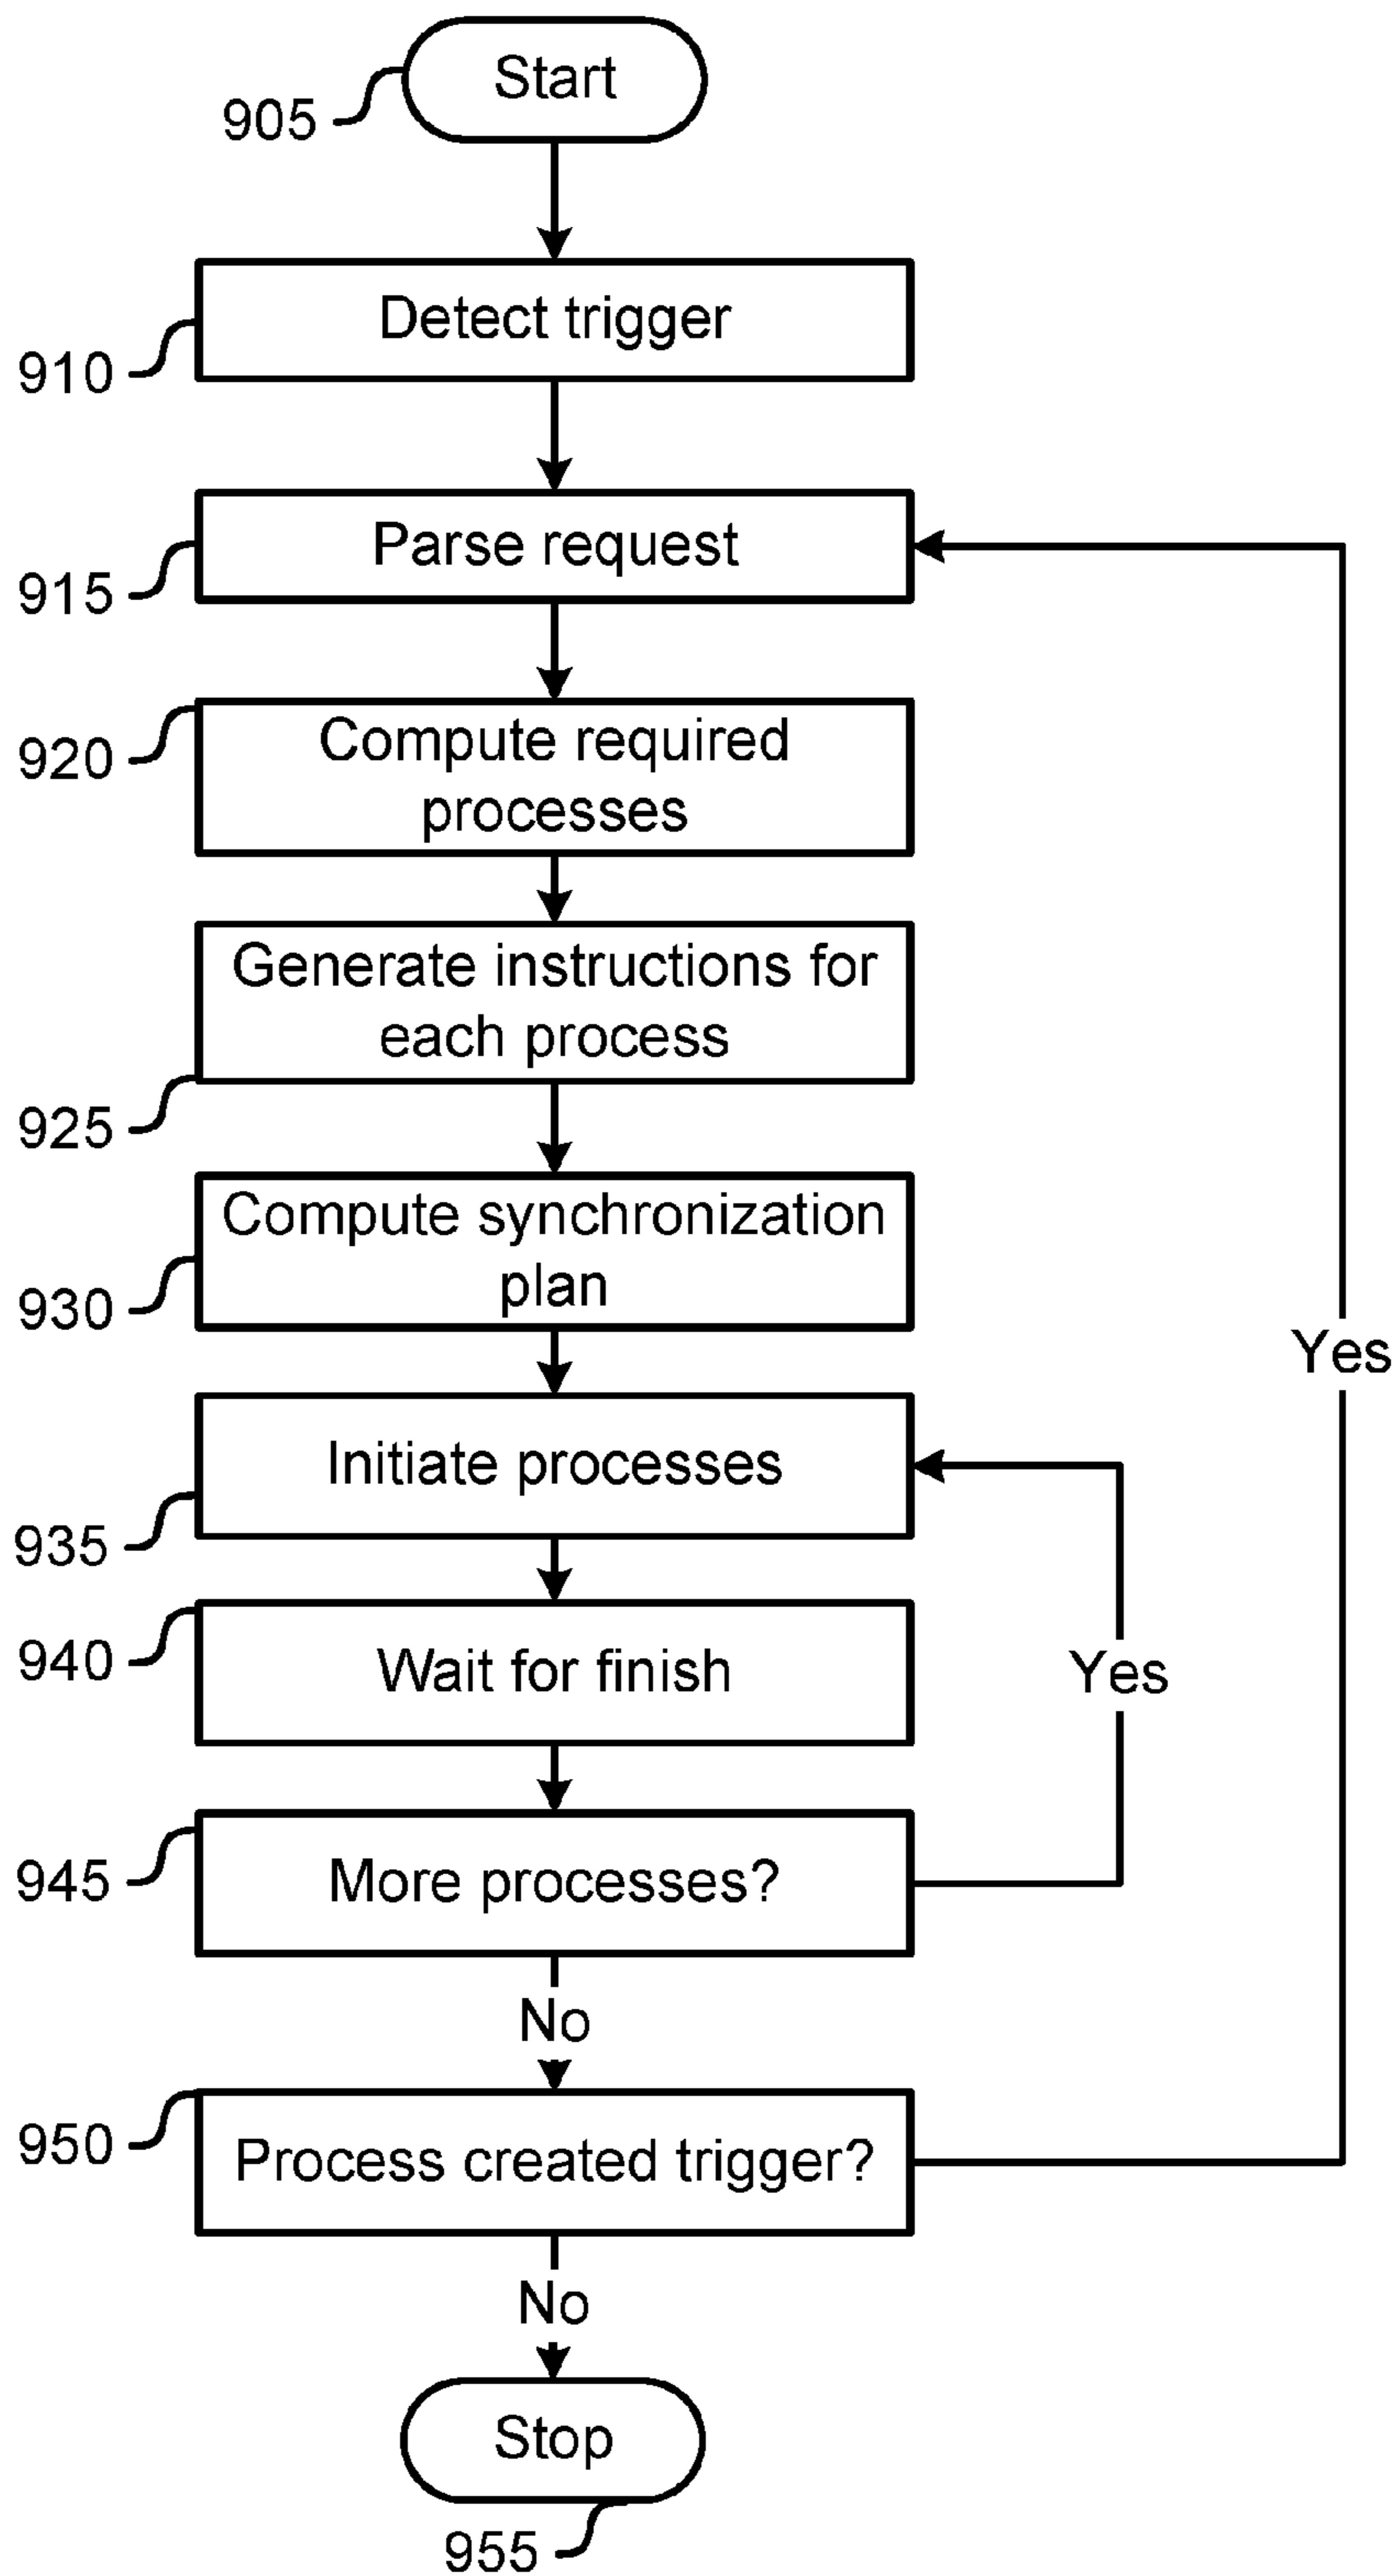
Start
905

910
Detect trigger

915
Parse request

920
Compute required processes

Generate instructions for each process
925

930
Compute synchronization plan

Initiate processes
935

940
Wait for finish

945
More processes?

Yes

No

950
Process created trigger?

Yes

No

Stop
955